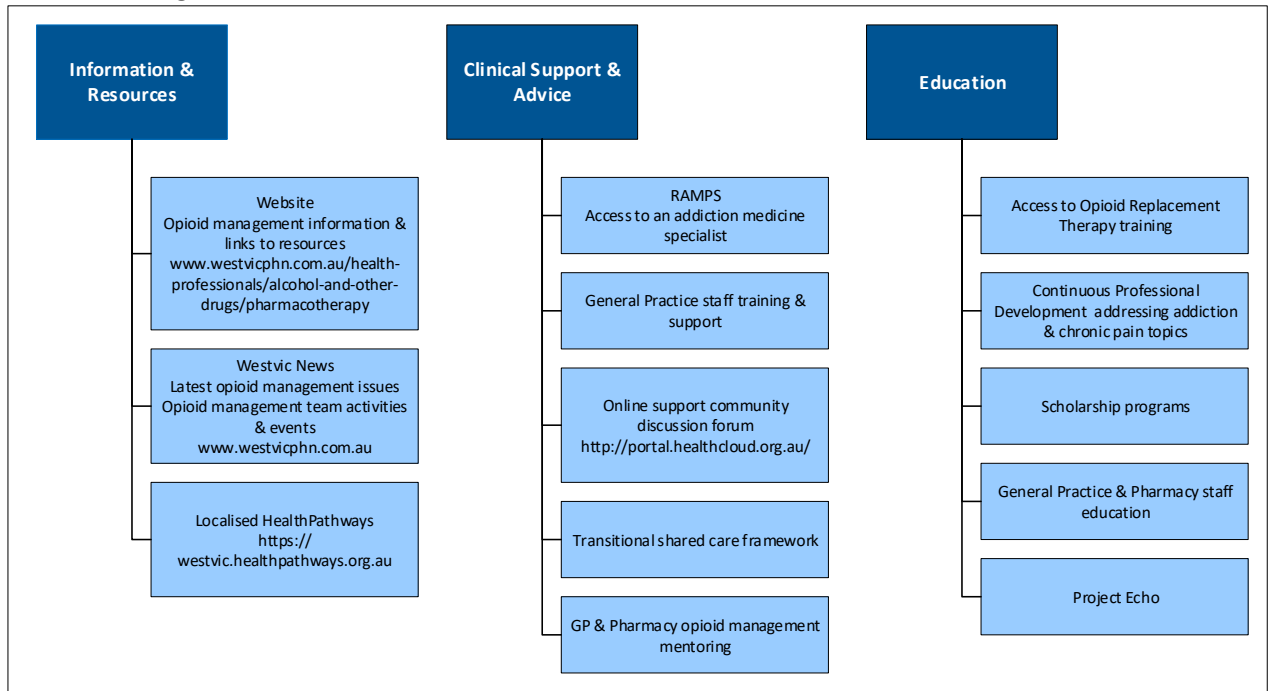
Information & Resources

Website
Opioid management information & links to resources
www.westvicphn.com.au/health-professionals/alcohol-and-other-drugs/pharmacotherapy

Westvic News
Latest opioid management issues
Opioid management team activities & events
www.westvicphn.com.au

Localised HealthPathways
https://westvic.healthpathways.org.au

Clinical Support & Advice

RAMPS
Access to an addiction medicine specialist

General Practice staff training & support

Online support community discussion forum
http://portal.healthcloud.org.au/

Transitional shared care framework

GP & Pharmacy opioid management mentoring

Education

Access to Opioid Replacement Therapy training

Continuous Professional Development addressing addiction & chronic pain topics

Scholarship programs

General Practice & Pharmacy staff education

Project Echo